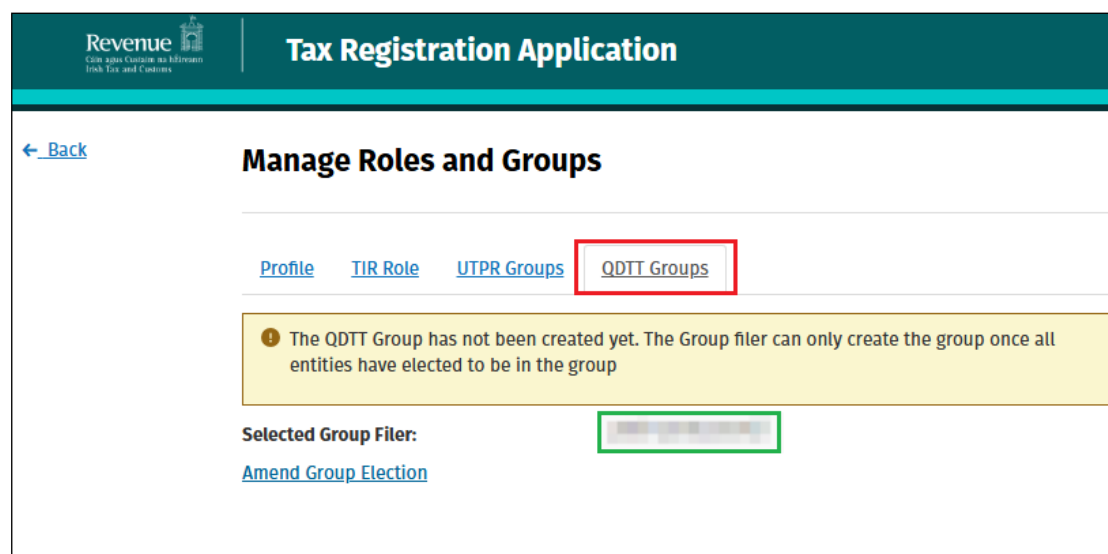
Revenue
Cáin agus Custaim na hÉireann
Irish Tax and Customs

Tax Registration Application

← Back

Manage Roles and Groups

Profile TIR Role UTPR Groups QDTT Groups

The QDTT Group has not been created yet. The Group filer can only create the group once all entities have elected to be in the group

Selected Group Filer: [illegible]

Amend Group Election